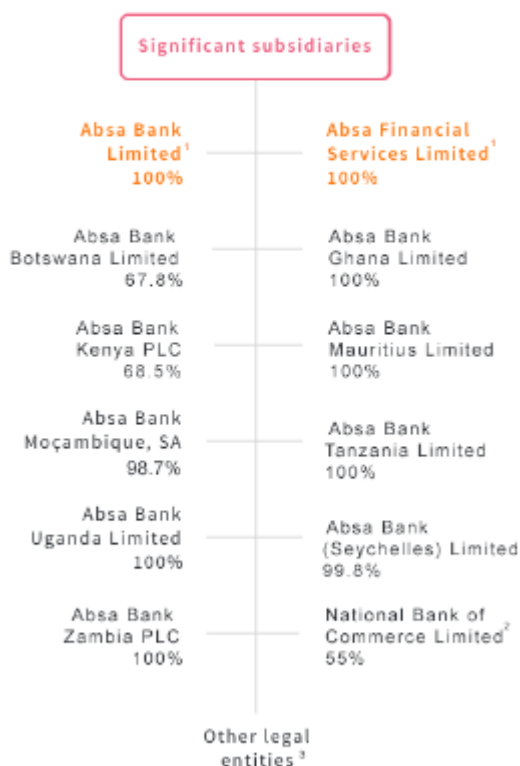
Significant subsidiaries

Absa Bank Limited$^1$ 100%

Absa Financial Services Limited$^1$ 100%

Absa Bank Botswana Limited 67.8%

Absa Bank Ghana Limited 100%

Absa Bank Kenya PLC 68.5%

Absa Bank Mauritius Limited 100%

Absa Bank Moçambique, SA 98.7%

Absa Bank Tanzania Limited 100%

Absa Bank Uganda Limited 100%

Absa Bank (Seychelles) Limited 99.8%

Absa Bank Zambia PLC 100%

National Bank of Commerce Limited$^2$ 55%

Other legal entities$^3$